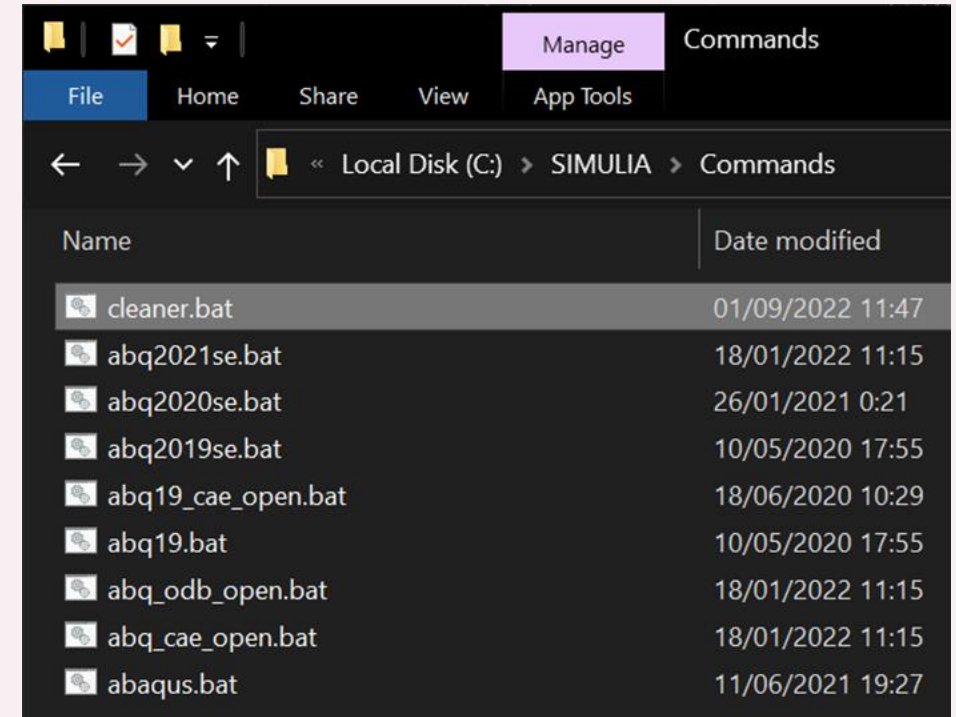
Manage
Commands
File Home Share View App Tools

« Local Disk (C:) > SIMULIA > Commands

| Name | Date modified |
|---|---|
| cleaner.bat | 01/09/2022 11:47 |
| abq2021se.bat | 18/01/2022 11:15 |
| abq2020se.bat | 26/01/2021 0:21 |
| abq2019se.bat | 10/05/2020 17:55 |
| abq19_cae_open.bat | 18/06/2020 10:29 |
| abq19.bat | 10/05/2020 17:55 |
| abq_odb_open.bat | 18/01/2022 11:15 |
| abq_cae_open.bat | 18/01/2022 11:15 |
| abaqus.bat | 11/06/2021 19:27 |